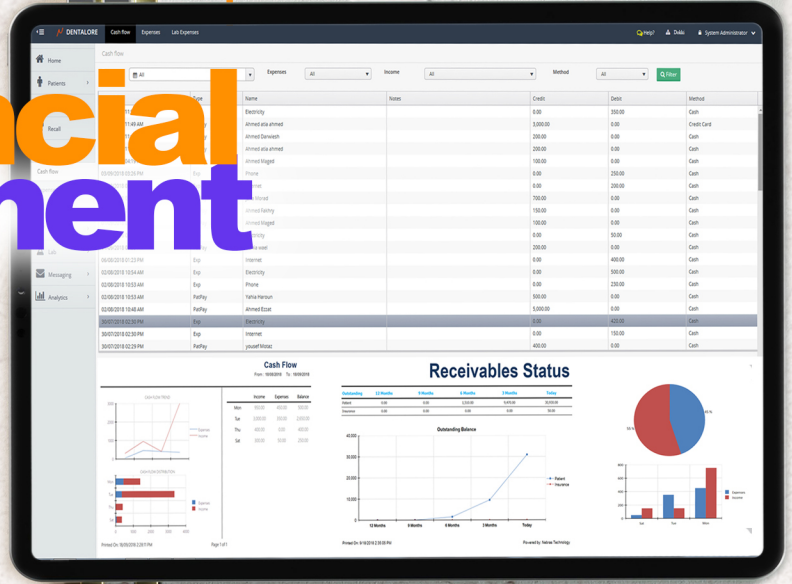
ncial
nent

DENTALORE Cash flow Expenses Lab Expenses
Help? Dokki System Administrator

Home
Patients
Recall
Cash flow
Lab
Messaging
Analytics

Cash flow

All | Expenses All | Income All | Method All | Filter

| | Type | Name | Notes | Credit | Debit | Method |
|---|---|---|---|---|---|---|
| | | Electricity | | 0.00 | 350.00 | Cash |
| 11:49 AM | | Ahmed atia ahmed | | 3,000.00 | 0.00 | Credit Card |
| | | Ahmed Darwesh | | 200.00 | 0.00 | Cash |
| | | Ahmed atia ahmed | | 200.00 | 0.00 | Cash |
| | | Ahmed Maged | | 100.00 | 0.00 | Cash |
| 03/09/2018 03:26 PM | Exp | Phone | | 0.00 | 250.00 | Cash |
| | | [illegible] | | 0.00 | 200.00 | Cash |
| | | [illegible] | | 700.00 | 0.00 | Cash |
| | | Ahmed Fahmy | | 150.00 | 0.00 | Cash |
| | | Ahmed Maged | | 100.00 | 0.00 | Cash |
| | | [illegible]ricity | | 0.00 | 50.00 | Cash |
| | | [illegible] wael | | 200.00 | 0.00 | Cash |
| 06/08/2018 01:23 PM | Exp | Internet | | 0.00 | 400.00 | Cash |
| 02/08/2018 10:54 AM | Exp | Electricity | | 0.00 | 500.00 | Cash |
| 02/08/2018 10:53 AM | Exp | Phone | | 0.00 | 230.00 | Cash |
| 02/08/2018 10:53 AM | PatPay | Yahia Haroun | | 500.00 | 0.00 | Cash |
| 02/08/2018 10:48 AM | PatPay | Ahmed Ezzat | | 5,000.00 | 0.00 | Cash |
| 30/07/2018 02:32 PM | Exp | Electricity | | 0.00 | 400.00 | Cash |
| 30/07/2018 02:30 PM | Exp | Internet | | 0.00 | 150.00 | Cash |
| 30/07/2018 02:28 PM | PatPay | yousef Motaz | | 400.00 | 0.00 | Cash |

Cash Flow
From: 10/08/2018 To: 10/09/2018

| | Income | Expenses | Balance |
|---|---|---|---|
| Mon | 900.00 | 200.00 | 900.00 |
| Tue | 0.00 | 400.00 | 0.00 |
| Thu | 400.00 | 0.00 | 400.00 |
| Sat | 500.00 | 0.00 | 500.00 |

Printed On: 10/09/2018 2:39 PM Page 1 of 1

Receivables Status

| Outstanding | 12 Months | 9 Months | 6 Months | 3 Months | Today |
|---|---|---|---|---|---|
| Patient | 0.00 | 0.00 | 2,500.00 | 9,870.00 | 30,000.00 |
| Insurance | 0.00 | 0.00 | 0.00 | 0.00 | 0.00 |

Outstanding Balance
40,000 30,000 20,000 10,000 0
12 Months 9 Months 6 Months 3 Months Today
Patient
Insurance

Printed On: 9/18/2018 2:35:55 PM Powered by: Nakhlas Technology

Expenses
Income